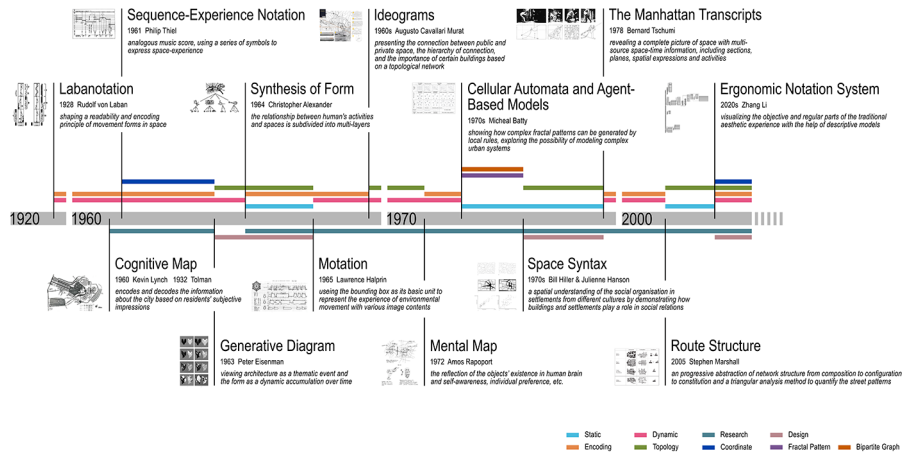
Sequence-Experience Notation
1961 Philip Thiel
analogous music score, using a series of symbols to express space-experience

Ideograms
1960s Augusto Cavallari Murat
presenting the connection between public and private space, the hierarchy of connection, and the importance of certain buildings based on a topological network

The Manhattan Transcripts
1978 Bernard Tschumi
revealing a complete picture of space with multi-source space-time information, including sections, planes, spatial expressions and activities

Labanotation
1928 Rudolf von Laban
shaping a readability and encoding principle of movement forms in space

Synthesis of Form
1964 Christopher Alexander
the relationship between human's activities and spaces is subdivided into multi-layers

Cellular Automata and Agent-Based Models
1970s Micheal Batty
showing how complex fractal patterns can be generated by local rules, exploring the possibility of modeling complex urban systems

Ergonomic Notation System
2020s Zhang Li
visualizing the objective and regular parts of the traditional aesthetic experience with the help of descriptive models

1920
1960
1970
2000

Cognitive Map
1960 Kevin Lynch 1932 Tolman
encodes and decodes the information about the city based on residents' subjective impressions

Motation
1965 Lawrence Halprin
using the bounding box as its basic unit to represent the experience of environmental movement with various image contents

Space Syntax
1970s Bill Hiller & Julienne Hanson
a spatial understanding of the social organisation in settlements from different cultures by demonstrating how buildings and settlements play a role in social relations

Generative Diagram
1963 Peter Eisenman
viewing architecture as a thematic event and the form as a dynamic accumulation over time

Mental Map
1972 Amos Rapoport
the reflection of the objects' existence in human brain and self-awareness, individual preference, etc.

Route Structure
2005 Stephen Marshall
an progressive abstraction of network structure from composition to configuration to constitution and a triangular analysis method to quantify the street patterns

Static
Encoding
Dynamic
Topology
Research
Coordinate
Design
Fractal Pattern
Bipartite Graph